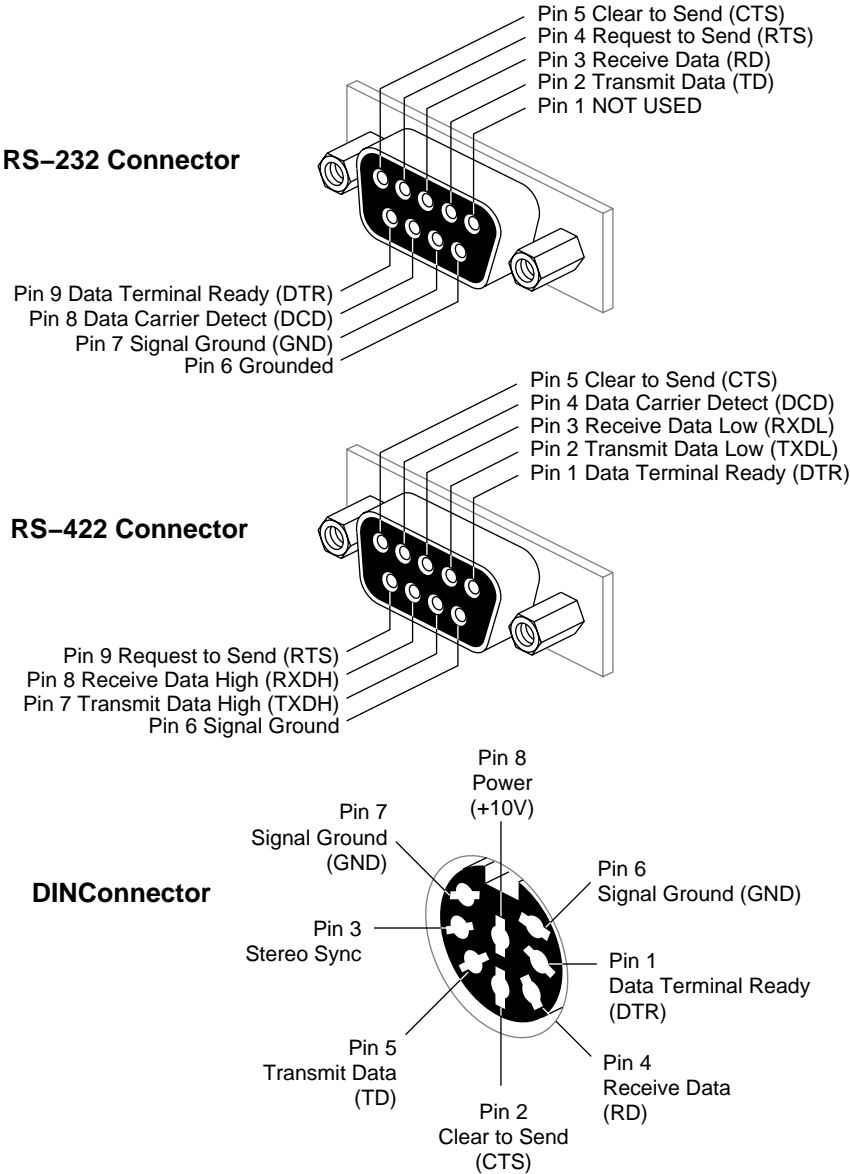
Pin 5 Clear to Send (CTS)
Pin 4 Request to Send (RTS)
Pin 3 Receive Data (RD)
Pin 2 Transmit Data (TD)
Pin 1 NOT USED

RS–232 Connector

Pin 9 Data Terminal Ready (DTR)
Pin 8 Data Carrier Detect (DCD)
Pin 7 Signal Ground (GND)
Pin 6 Grounded

Pin 5 Clear to Send (CTS)
Pin 4 Data Carrier Detect (DCD)
Pin 3 Receive Data Low (RXDL)
Pin 2 Transmit Data Low (TXDL)
Pin 1 Data Terminal Ready (DTR)

RS–422 Connector

Pin 9 Request to Send (RTS)
Pin 8 Receive Data High (RXDH)
Pin 7 Transmit Data High (TXDH)
Pin 6 Signal Ground

Pin 8
Power
(+10V)

Pin 7
Signal Ground
(GND)

DINConnector

Pin 6
Signal Ground (GND)

Pin 3
Stereo Sync

Pin 1
Data Terminal Ready
(DTR)

Pin 5
Transmit Data
(TD)

Pin 4
Receive Data
(RD)

Pin 2
Clear to Send
(CTS)